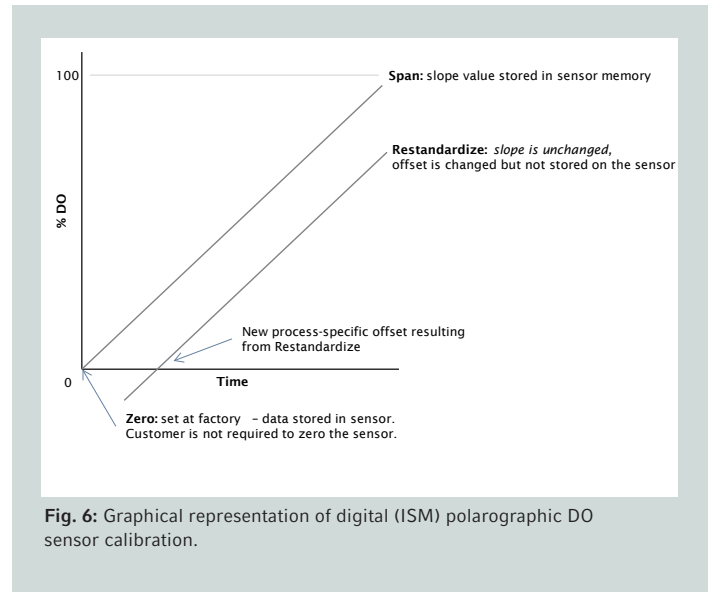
100

Span: slope value stored in sensor memory

Restandardize: slope is unchanged, offset is changed but not stored on the sensor

% DO

New process-specific offset resulting from Restandardize

0

Time

Zero: set at factory - data stored in sensor. Customer is not required to zero the sensor.

Fig. 6: Graphical representation of digital (ISM) polarographic DO sensor calibration.